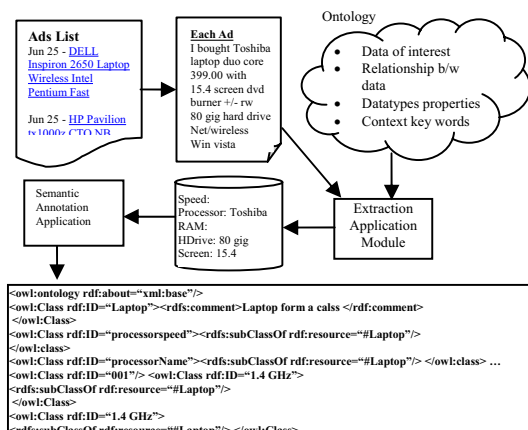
Ads List
Jun 25 - DELL Inspiron 2650 Laptop Wireless Intel Pentium Fast

Jun 25 - HP Pavilion tx1000z CTO NB

Each Ad
I bought Toshiba laptop duo core 399.00 with 15.4 screen dvd burner +/- rw 80 gig hard drive Net/wireless Win vista

Ontology
- Data of interest
- Relationship b/w data
- Datatypes properties
- Context key words

Semantic Annotation Application

Speed:
Processor: Toshiba
RAM:
HDrive: 80 gig
Screen: 15.4

Extraction Application Module

<owl:ontology rdf:about="xml:base"/>
<owl:Class rdf:ID="Laptop"><rdfs:comment>Laptop form a calss </rdf:comment>
</owl:Class>
<owl:Class rdf:ID="processorspeed"><rdfs:subClassOf rdf:resource="#Laptop"/>
</owl:class>
<owl:Class rdf:ID="processorName"><rdfs:subClassOf rdf:resource="#Laptop"/> </owl:class> …
<owl:Class rdf:ID="001"/> <owl:Class rdf:ID="1.4 GHz">
<rdfs:subClassOf rdf:resource="#Laptop"/>
</owl:Class>
<owl:Class rdf:ID="1.4 GHz">
<rdfs:subClassOf rdf:resource="#Laptop"/> </owl:Class>